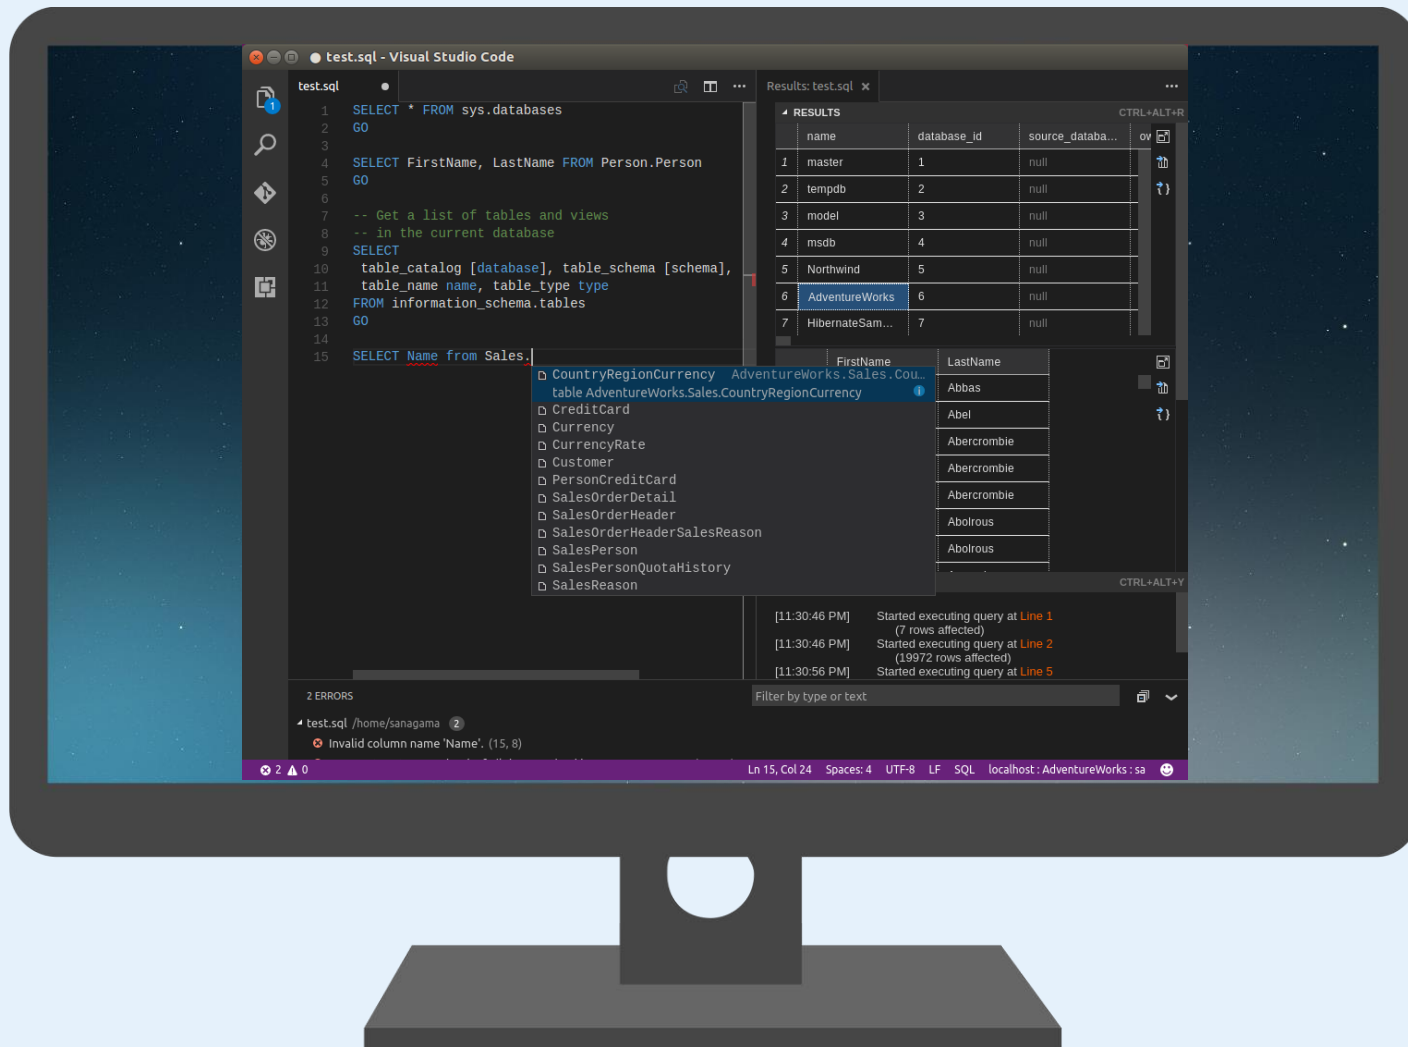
test.sql - Visual Studio Code

test.sql ●

1 SELECT * FROM sys.databases
2 GO
3
4 SELECT FirstName, LastName FROM Person.Person
5 GO
6
7 -- Get a list of tables and views
8 -- in the current database
9 SELECT
10 table_catalog [database], table_schema [schema],
11 table_name name, table_type type
12 FROM information_schema.tables
13 GO
14
15 SELECT Name from Sales.

CountryRegionCurrency AdventureWorks.Sales.Cou...
table AdventureWorks.Sales.CountryRegionCurrency
CreditCard
Currency
CurrencyRate
Customer
PersonCreditCard
SalesOrderDetail
SalesOrderHeader
SalesOrderHeaderSalesReason
SalesPerson
SalesPersonQuotaHistory
SalesReason

Results: test.sql ×

RESULTS CTRL+ALT+R

| | name | database_id | source_databa... | ov |
|---|---|---|---|---|
| 1 | master | 1 | null | |
| 2 | tempdb | 2 | null | |
| 3 | model | 3 | null | |
| 4 | msdb | 4 | null | |
| 5 | Northwind | 5 | null | |
| 6 | AdventureWorks | 6 | null | |
| 7 | HibernateSam... | 7 | null | |

| FirstName | LastName |
|---|---|
| | Abbas |
| | Abel |
| | Abercrombie |
| | Abercrombie |
| | Abercrombie |
| | Abolrous |
| | Abolrous |

CTRL+ALT+Y

[11:30:46 PM] Started executing query at Line 1
(7 rows affected)
[11:30:46 PM] Started executing query at Line 2
(19972 rows affected)
[11:30:56 PM] Started executing query at Line 5

2 ERRORS
test.sql /home/sanagama 2
Invalid column name 'Name'. (15, 8)

Filter by type or text

2 0 Ln 15, Col 24 Spaces: 4 UTF-8 LF SQL localhost : AdventureWorks : sa